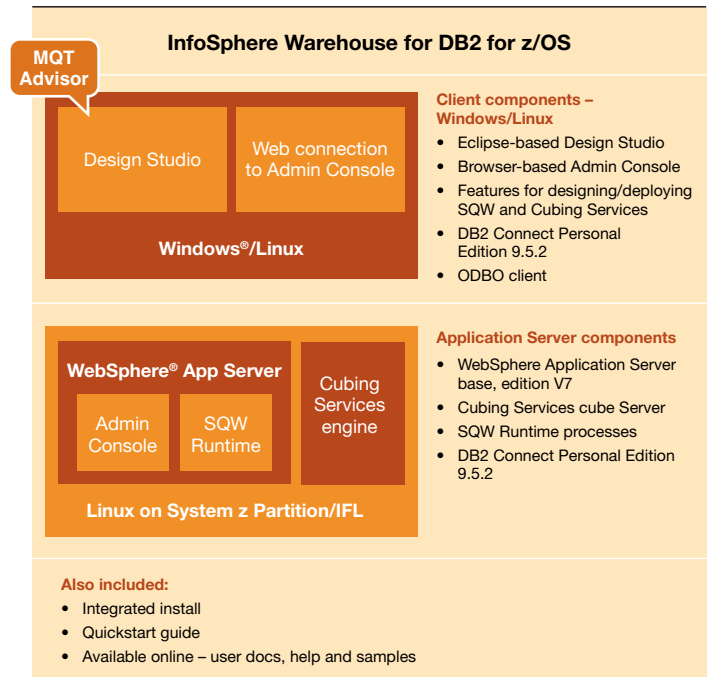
InfoSphere Warehouse for DB2 for z/OS

MQT Advisor

Design Studio

Web connection to Admin Console

Windows®/Linux

Client components – Windows/Linux

- Eclipse-based Design Studio
- Browser-based Admin Console
- Features for designing/deploying SQW and Cubing Services
- DB2 Connect Personal Edition 9.5.2
- ODBO client

WebSphere® App Server

Admin Console

SQW Runtime

Cubing Services engine

Linux on System z Partition/IFL

Application Server components

- WebSphere Application Server base, edition V7
- Cubing Services cube Server
- SQW Runtime processes
- DB2 Connect Personal Edition 9.5.2

Also included:

- Integrated install
- Quickstart guide
- Available online – user docs, help and samples